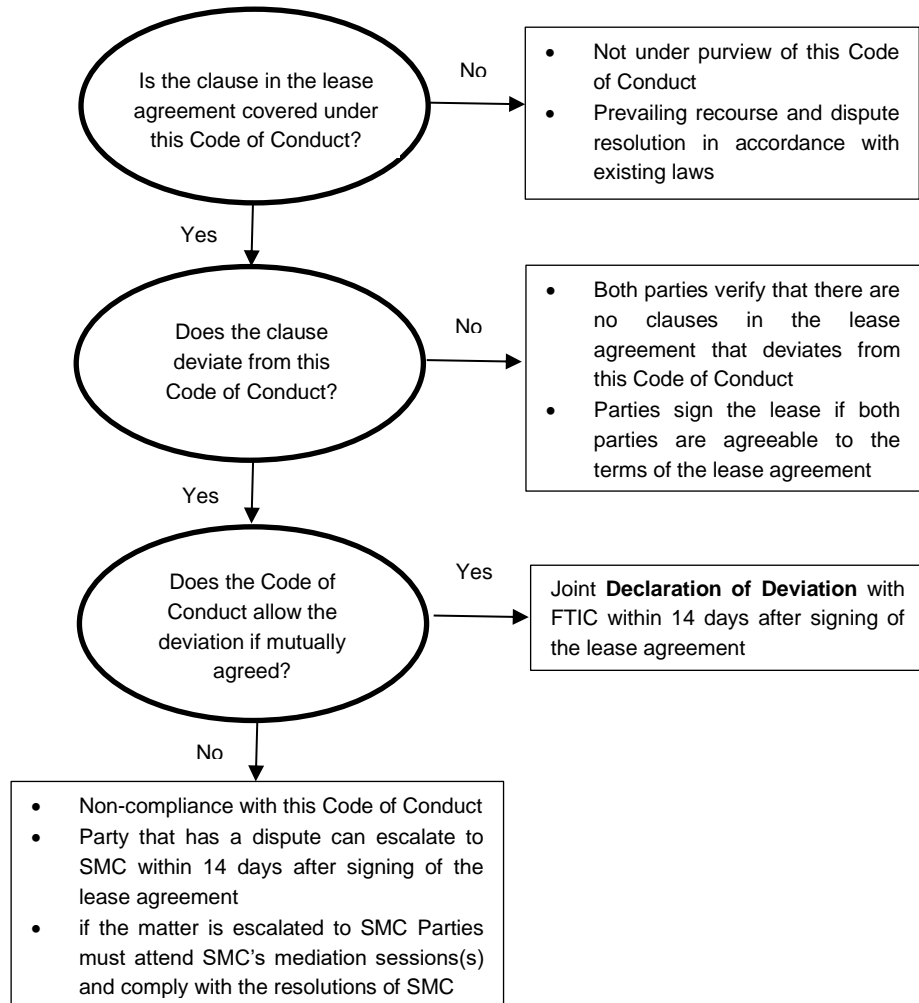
Is the clause in the lease agreement covered under this Code of Conduct?

No

- Not under purview of this Code of Conduct
- Prevailing recourse and dispute resolution in accordance with existing laws

Yes

Does the clause deviate from this Code of Conduct?

No

- Both parties verify that there are no clauses in the lease agreement that deviates from this Code of Conduct
- Parties sign the lease if both parties are agreeable to the terms of the lease agreement

Yes

Does the Code of Conduct allow the deviation if mutually agreed?

Yes

Joint **Declaration of Deviation** with FTIC within 14 days after signing of the lease agreement

No

- Non-compliance with this Code of Conduct
- Party that has a dispute can escalate to SMC within 14 days after signing of the lease agreement
- if the matter is escalated to SMC Parties must attend SMC's mediation sessions(s) and comply with the resolutions of SMC